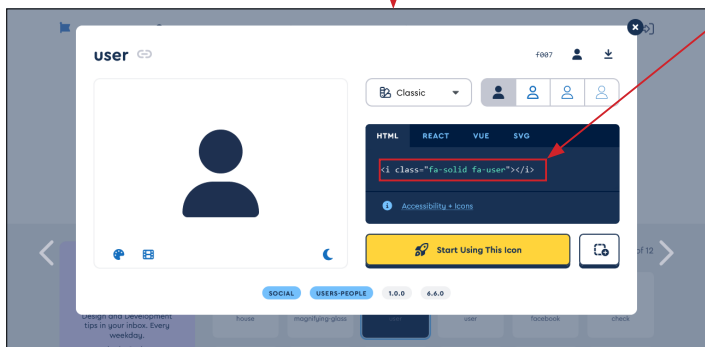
user

f007

Classic

HTML REACT VUE SVG

<i class="fa-solid fa-user"></i>

Accessibility + Icons

Start Using This Icon

SOCIAL USERS-PEOPLE 1.0.0 6.6.0

of 12

Design and Development tips in your inbox. Every weekday.

house magnifying glass user facebook check